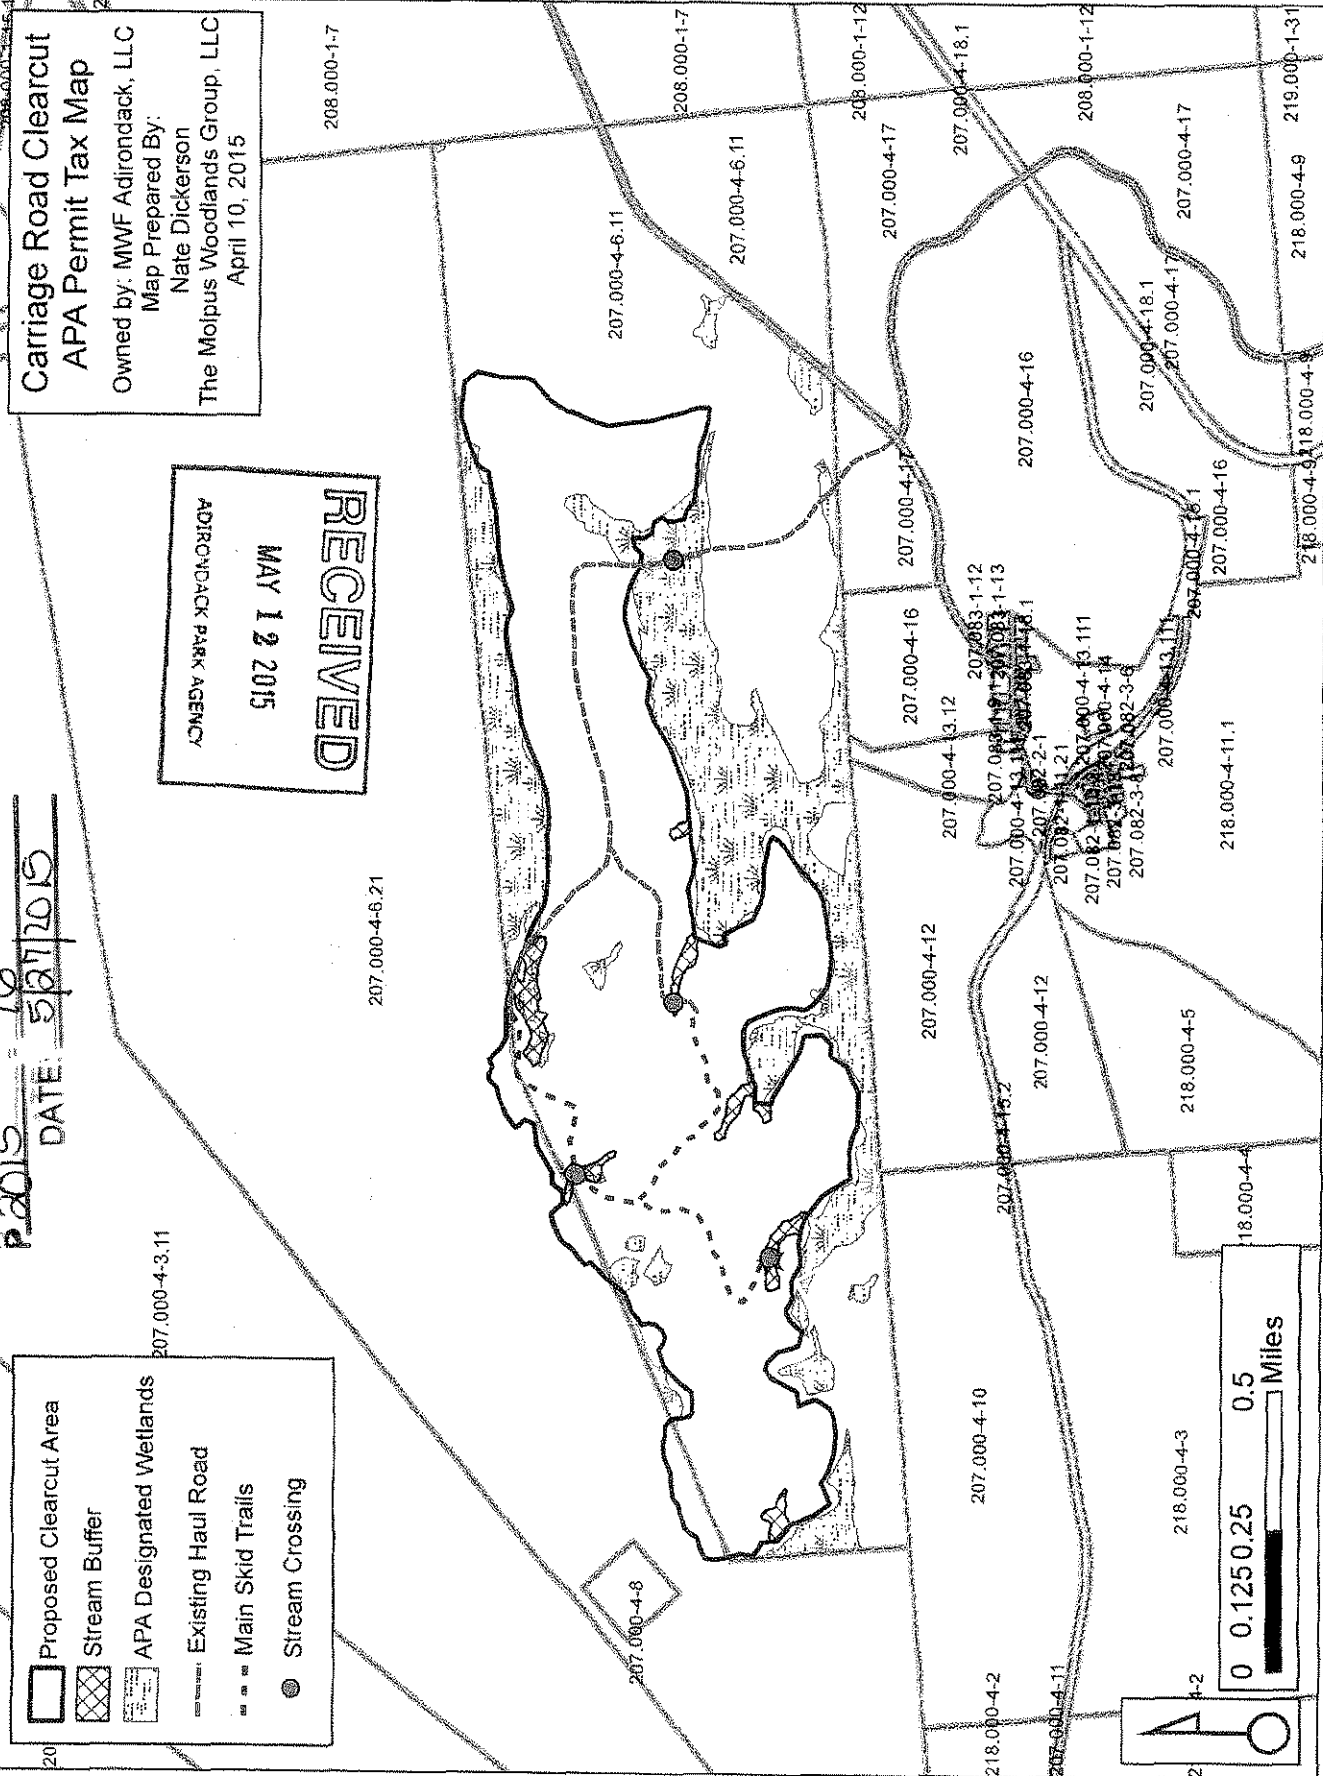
Carriage Road Clearcut
APA Permit Tax Map

Owned by: MWF Adirondack, LLC
Map Prepared By:
Nate Dickerson
The Molpus Woodlands Group, LLC
April 10, 2015

RECEIVED
MAY 12 2015
ADIRONDACK PARK AGENCY

P2015 - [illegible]
DATE: 5/27/2015

Proposed Clearcut Area
Stream Buffer
APA Designated Wetlands
Existing Haul Road
Main Skid Trails
Stream Crossing

0 0.125 0.25 0.5 Miles

208.000-1-7
208.000-1-7
208.000-1-12
208.000-1-12
207.000-4-18.1
219.000-1-31
207.000-4-6.11
207.000-4-6.11
207.000-4-17
207.000-4-17
207.000-4-18.1
207.000-4-17
218.000-4-9
218.000-4-9
207.000-4-16
207.000-4-17
218.000-4-9
207.000-4-16
207.000-4-18.1
207.000-4-16
207.083-1-12
207.083-1-13
207.083-1-18.1
207.000-4-13.12
207.000-4-13.111
207.000-4-13.111
218.000-4-11.1
207.082-2-1
207.000-4-14
207.082-3-6
207.082-1-21
207.000-4-13.1
207.082-3-1
207.000-4-6.21
207.000-4-12
207.000-4-12
218.000-4-5
207.000-4-13.2
218.000-4-4
207.000-4-3.11
207.000-4-10
218.000-4-3
207.000-4-8
218.000-4-2
207.000-4-11
208.000-1-6
20
2